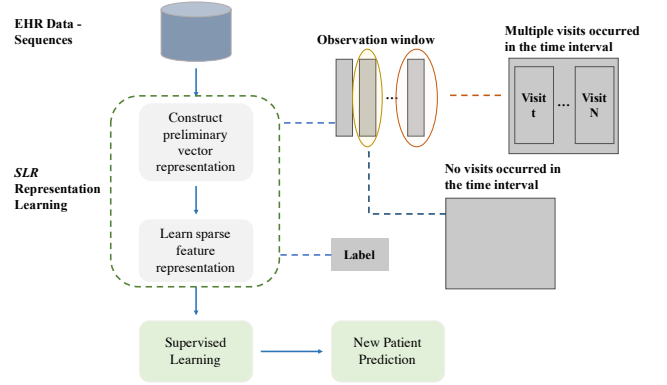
EHR Data - Sequences

Observation window

Multiple visits occurred in the time interval

Visit t

...

Visit N

...

SLR Representation Learning

Construct preliminary vector representation

No visits occurred in the time interval

Learn sparse feature representation

Label

Supervised Learning

New Patient Prediction